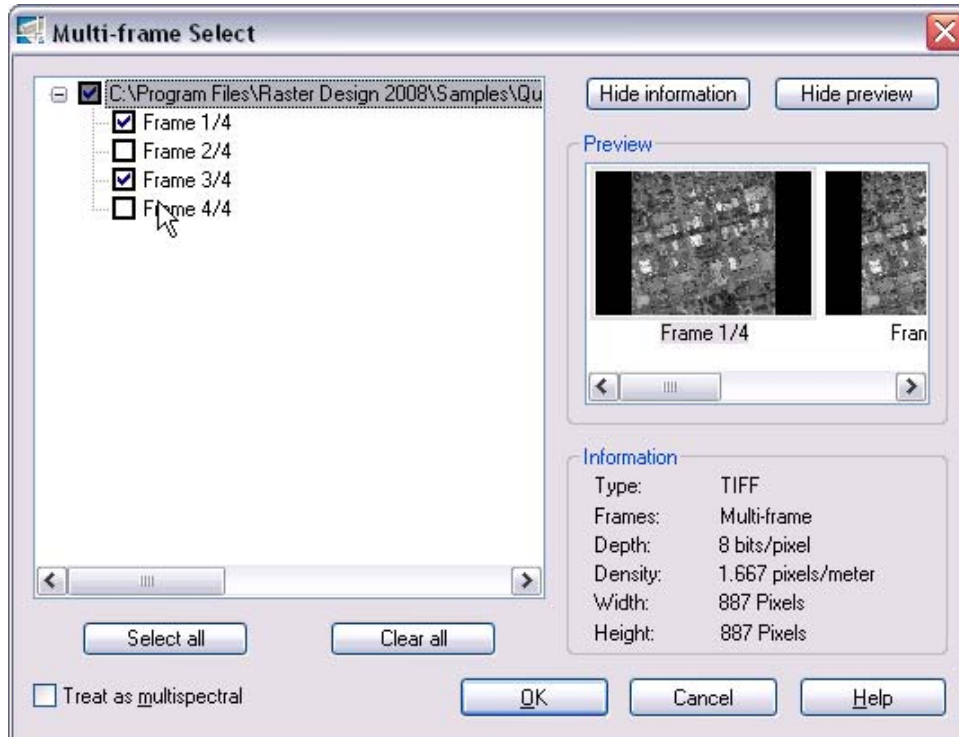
Multi-frame Select

C:\Program Files\Raster Design 2008\Samples\Qu
Frame 1/4
Frame 2/4
Frame 3/4
F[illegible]me 4/4

Select all
Clear all

Treat as multispectral

Hide information
Hide preview

Preview

Frame 1/4
Fran

Information

| Type: | TIFF |
|---|---|
| Frames: | Multi-frame |
| Depth: | 8 bits/pixel |
| Density: | 1.667 pixels/meter |
| Width: | 887 Pixels |
| Height: | 887 Pixels |

OK
Cancel
Help